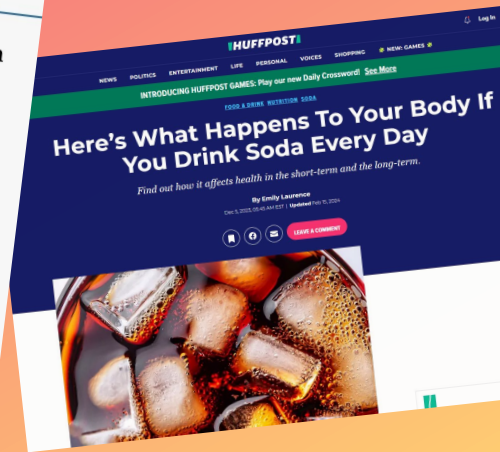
HUFFPOST

NEWS POLITICS ENTERTAINMENT LIFE PERSONAL VOICES SHOPPING NEW: GAMES

INTRODUCING HUFFPOST GAMES: Play our new Daily Crossword! See More

FOOD & DRINK NUTRITION SODA

Here's What Happens To Your Body If You Drink Soda Every Day

Find out how it affects health in the short-term and the long-term.

By Emily Laurence

Dec 5, 2023, 05:45 AM EST | Updated Feb 15, 2024

LEAVE A COMMENT